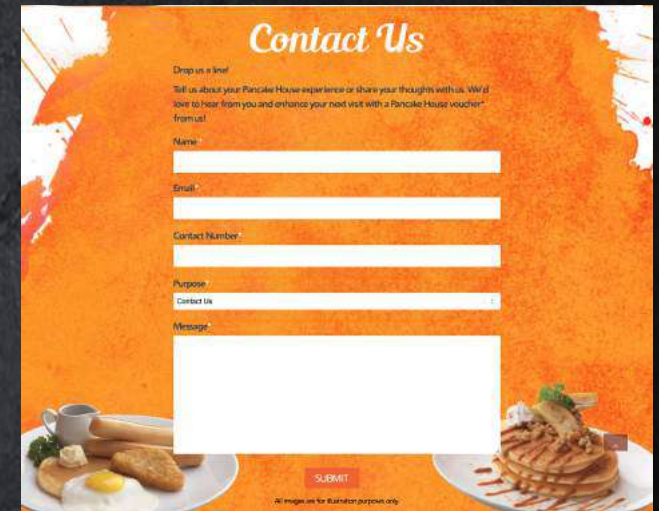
Contact Us

Drop us a line!

Tell us about your Pancake House experience or share your thoughts with us. We'd love to Hear from you and enhance your next visit with a Pancake House voucher* from us!

Name*

Email*

Contact Number*

Purpose*

Contact Us

Message*

SUBMIT

All images are for illustration purposes only.